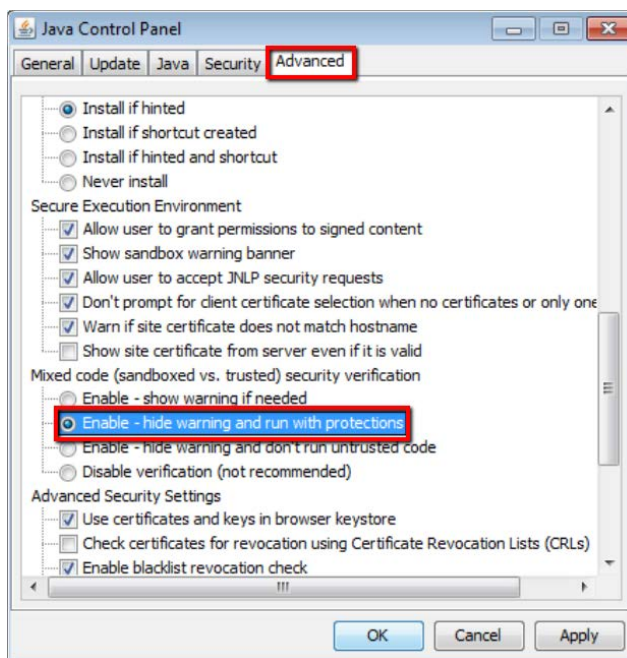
Java Control Panel

General | Update | Java | Security | Advanced

Install if hinted
Install if shortcut created
Install if hinted and shortcut
Never install
Secure Execution Environment
Allow user to grant permissions to signed content
Show sandbox warning banner
Allow user to accept JNLP security requests
Don't prompt for client certificate selection when no certificates or only one
Warn if site certificate does not match hostname
Show site certificate from server even if it is valid
Mixed code (sandboxed vs. trusted) security verification
Enable - show warning if needed
Enable - hide warning and run with protections
Enable - hide warning and don't run untrusted code
Disable verification (not recommended)
Advanced Security Settings
Use certificates and keys in browser keystore
Check certificates for revocation using Certificate Revocation Lists (CRLs)
Enable blacklist revocation check

OK | Cancel | Apply